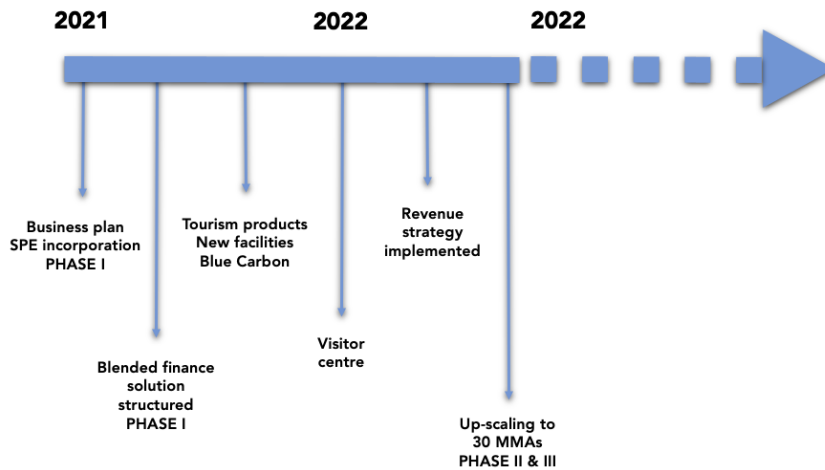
2021

2022

2022

Business plan
SPE incorporation
PHASE I

Blended finance
solution
structured
PHASE I

Tourism products
New facilities
Blue Carbon

Visitor
centre

Revenue
strategy
implemented

Up-scaling to
30 MMAs
PHASE II & III